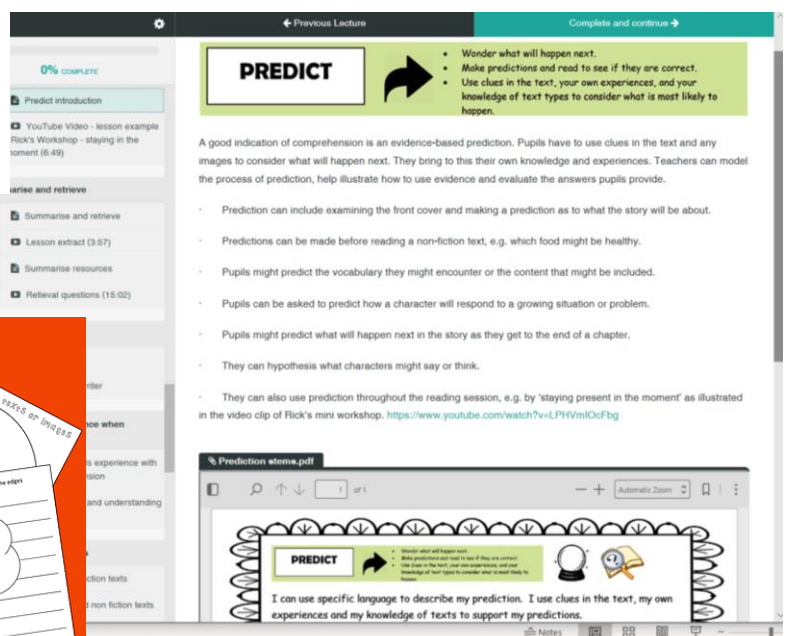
← Previous Lecture

Complete and continue →

0% COMPLETE

Predict introduction

YouTube Video - lesson example Rick's Workshop - staying in the moment (6:49)

marise and retrieve

Summarise and retrieve

Lesson extract (3:57)

Summarise resources

Retrieval questions (15:02)

riter

nce when

s experience with sion

and understanding

iction texts

d non fiction texts

PREDICT

Wonder what will happen next.
Make predictions and read to see if they are correct.
Use clues in the text, your own experiences, and your knowledge of text types to consider what is most likely to happen.

A good indication of comprehension is an evidence-based prediction. Pupils have to use clues in the text and any images to consider what will happen next. They bring to this their own knowledge and experiences. Teachers can model the process of prediction, help illustrate how to use evidence and evaluate the answers pupils provide.

· Prediction can include examining the front cover and making a prediction as to what the story will be about.

· Predictions can be made before reading a non-fiction text, e.g. which food might be healthy.

· Pupils might predict the vocabulary they might encounter or the content that might be included.

· Pupils can be asked to predict how a character will respond to a growing situation or problem.

· Pupils might predict what will happen next in the story as they get to the end of a chapter.

· They can hypothesis what characters might say or think.

· They can also use prediction throughout the reading session, e.g. by 'staying present in the moment' as illustrated in the video clip of Rick's mini workshop. https://www.youtube.com/watch?v=LPHVmIOcFbg

Prediction stems.pdf

1 of 1

Automatic Zoom

PREDICT

Wonder what will happen next.
Make predictions and read to see if they are correct.
Use clues in the text, your own experiences, and your knowledge of text types to consider what is most likely to happen.

I can use specific language to describe my prediction. I use clues in the text, my own experiences and my knowledge of texts to support my predictions.

Notes